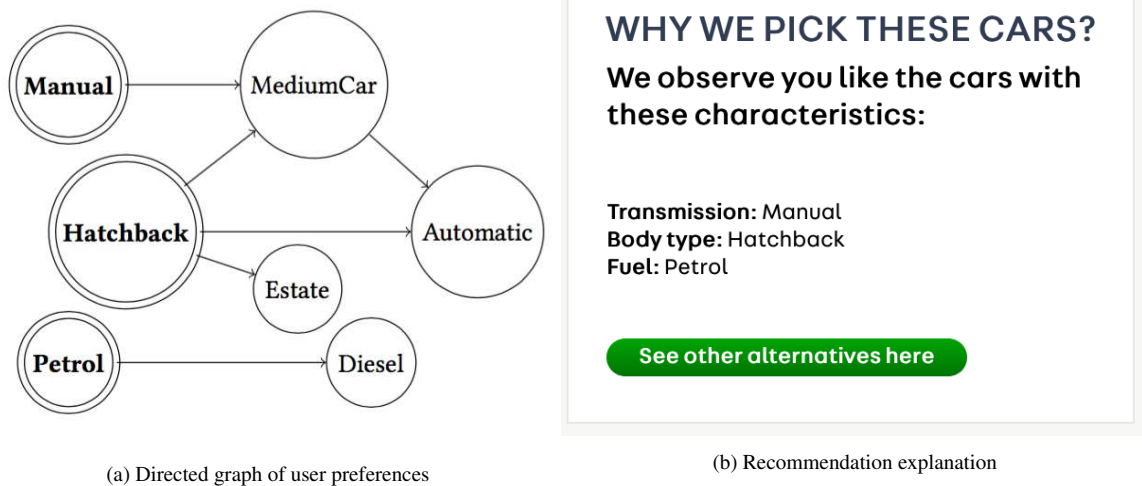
Manual

MediumCar

Hatchback

Automatic

Estate

Petrol

Diesel

(a) Directed graph of user preferences

WHY WE PICK THESE CARS?

We observe you like the cars with these characteristics:

**Transmission:** Manual
**Body type:** Hatchback
**Fuel:** Petrol

See other alternatives here

(b) Recommendation explanation